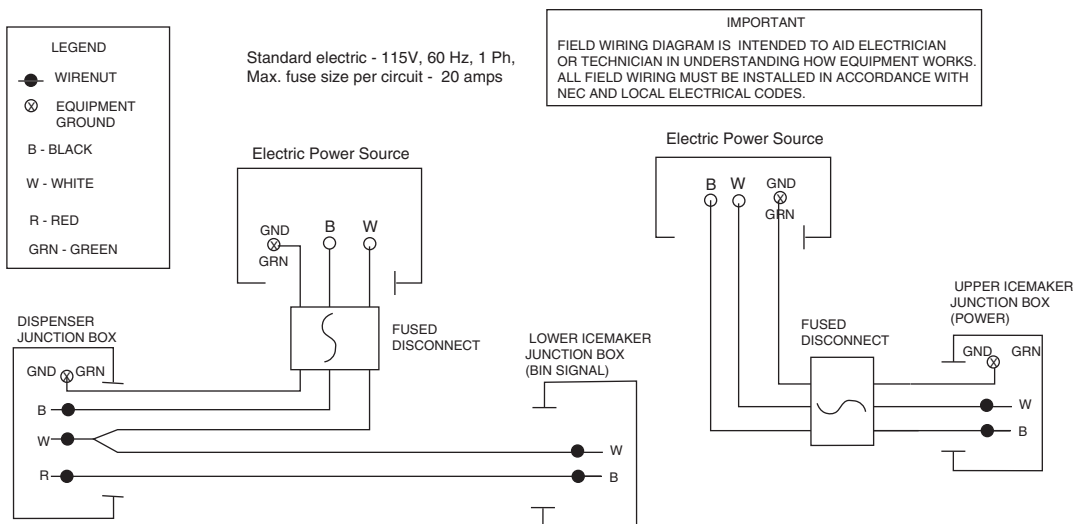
LEGEND
WIRENUT
EQUIPMENT GROUND
B - BLACK
W - WHITE
R - RED
GRN - GREEN

Standard electric - 115V, 60 Hz, 1 Ph,
Max. fuse size per circuit - 20 amps

IMPORTANT
FIELD WIRING DIAGRAM IS INTENDED TO AID ELECTRICIAN OR TECHNICIAN IN UNDERSTANDING HOW EQUIPMENT WORKS. ALL FIELD WIRING MUST BE INSTALLED IN ACCORDANCE WITH NEC AND LOCAL ELECTRICAL CODES.

Electric Power Source
GND
GRN
B
W

FUSED DISCONNECT

DISPENSER JUNCTION BOX
GND GRN
B
W
R

LOWER ICEMAKER JUNCTION BOX (BIN SIGNAL)
W
B

Electric Power Source
B
W
GND
GRN

FUSED DISCONNECT

UPPER ICEMAKER JUNCTION BOX (POWER)
GND
GRN
W
B